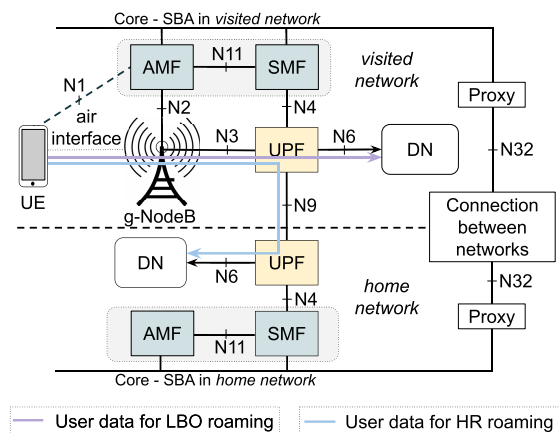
Core - SBA in visited network

visited network

AMF

N11

SMF

N1

air interface

N2

N4

Proxy

N3

UPF

N6

DN

N32

UE

g-NodeB

N9

Connection between networks

DN

N6

UPF

home network

N4

N32

AMF

N11

SMF

Proxy

Core - SBA in home network

User data for LBO roaming

User data for HR roaming